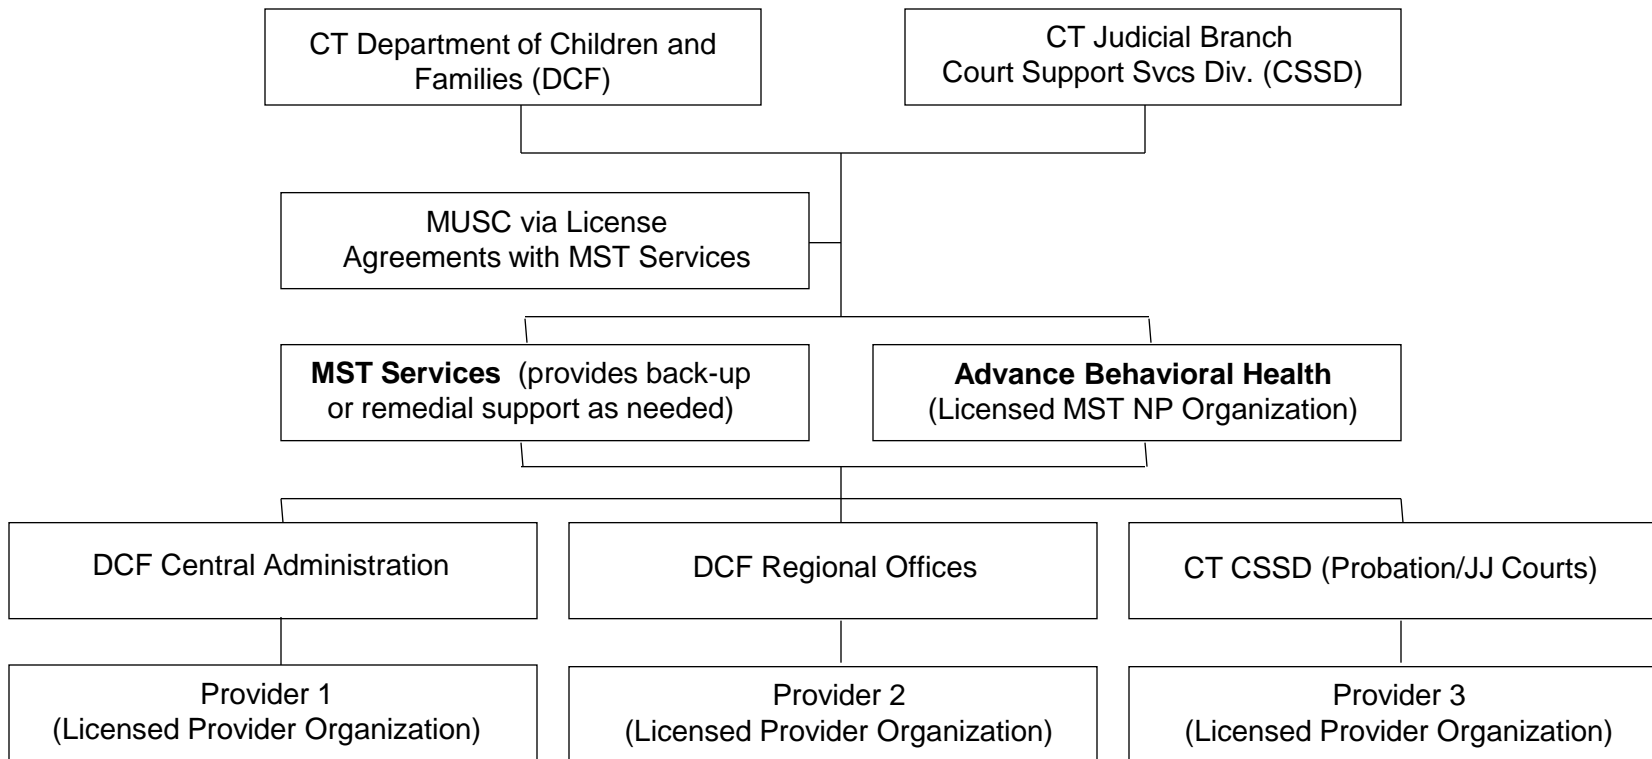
CT Department of Children and Families (DCF)

CT Judicial Branch
Court Support Svcs Div. (CSSD)

MUSC via License Agreements with MST Services

**MST Services** (provides back-up or remedial support as needed)

**Advance Behavioral Health**
(Licensed MST NP Organization)

DCF Central Administration

DCF Regional Offices

CT CSSD (Probation/JJ Courts)

Provider 1
(Licensed Provider Organization)

Provider 2
(Licensed Provider Organization)

Provider 3
(Licensed Provider Organization)